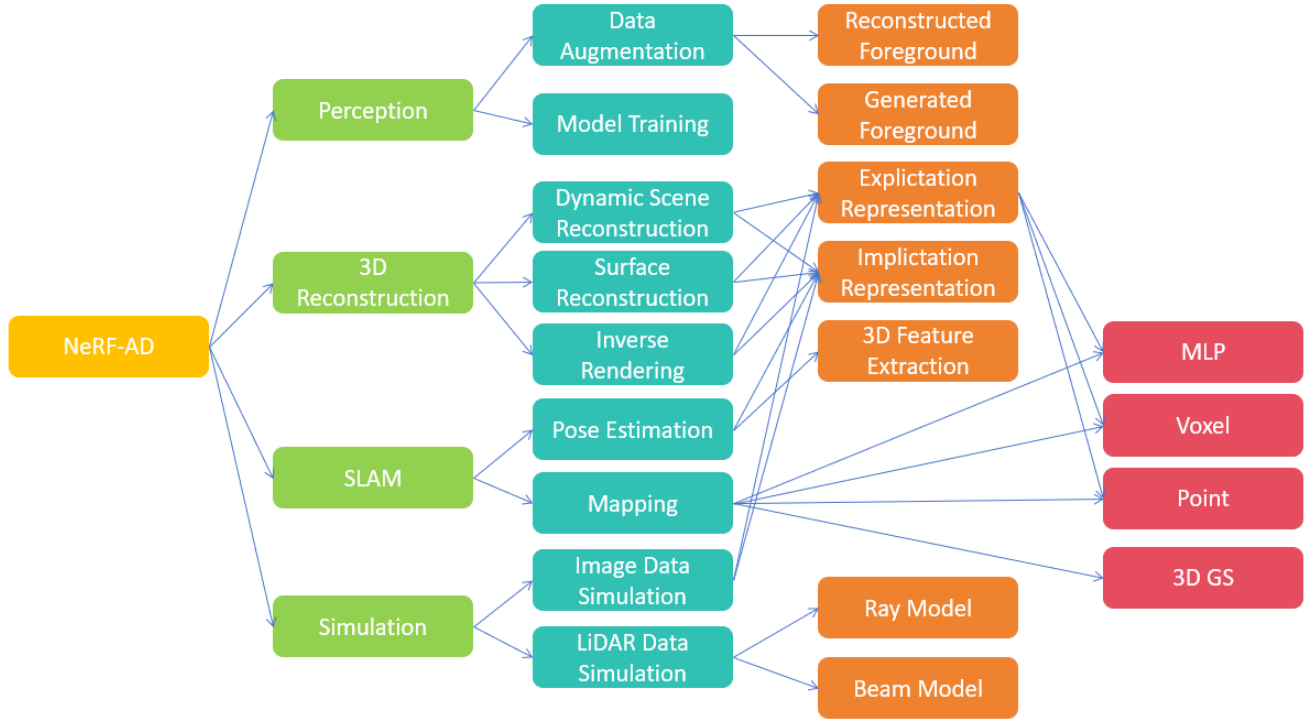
NeRF-AD

Perception

3D Reconstruction

SLAM

Simulation

Data Augmentation

Model Training

Dynamic Scene Reconstruction

Surface Reconstruction

Inverse Rendering

Pose Estimation

Mapping

Image Data Simulation

LiDAR Data Simulation

Reconstructed Foreground

Generated Foreground

Explictation Representation

Implictation Representation

3D Feature Extraction

Ray Model

Beam Model

MLP

Voxel

Point

3D GS